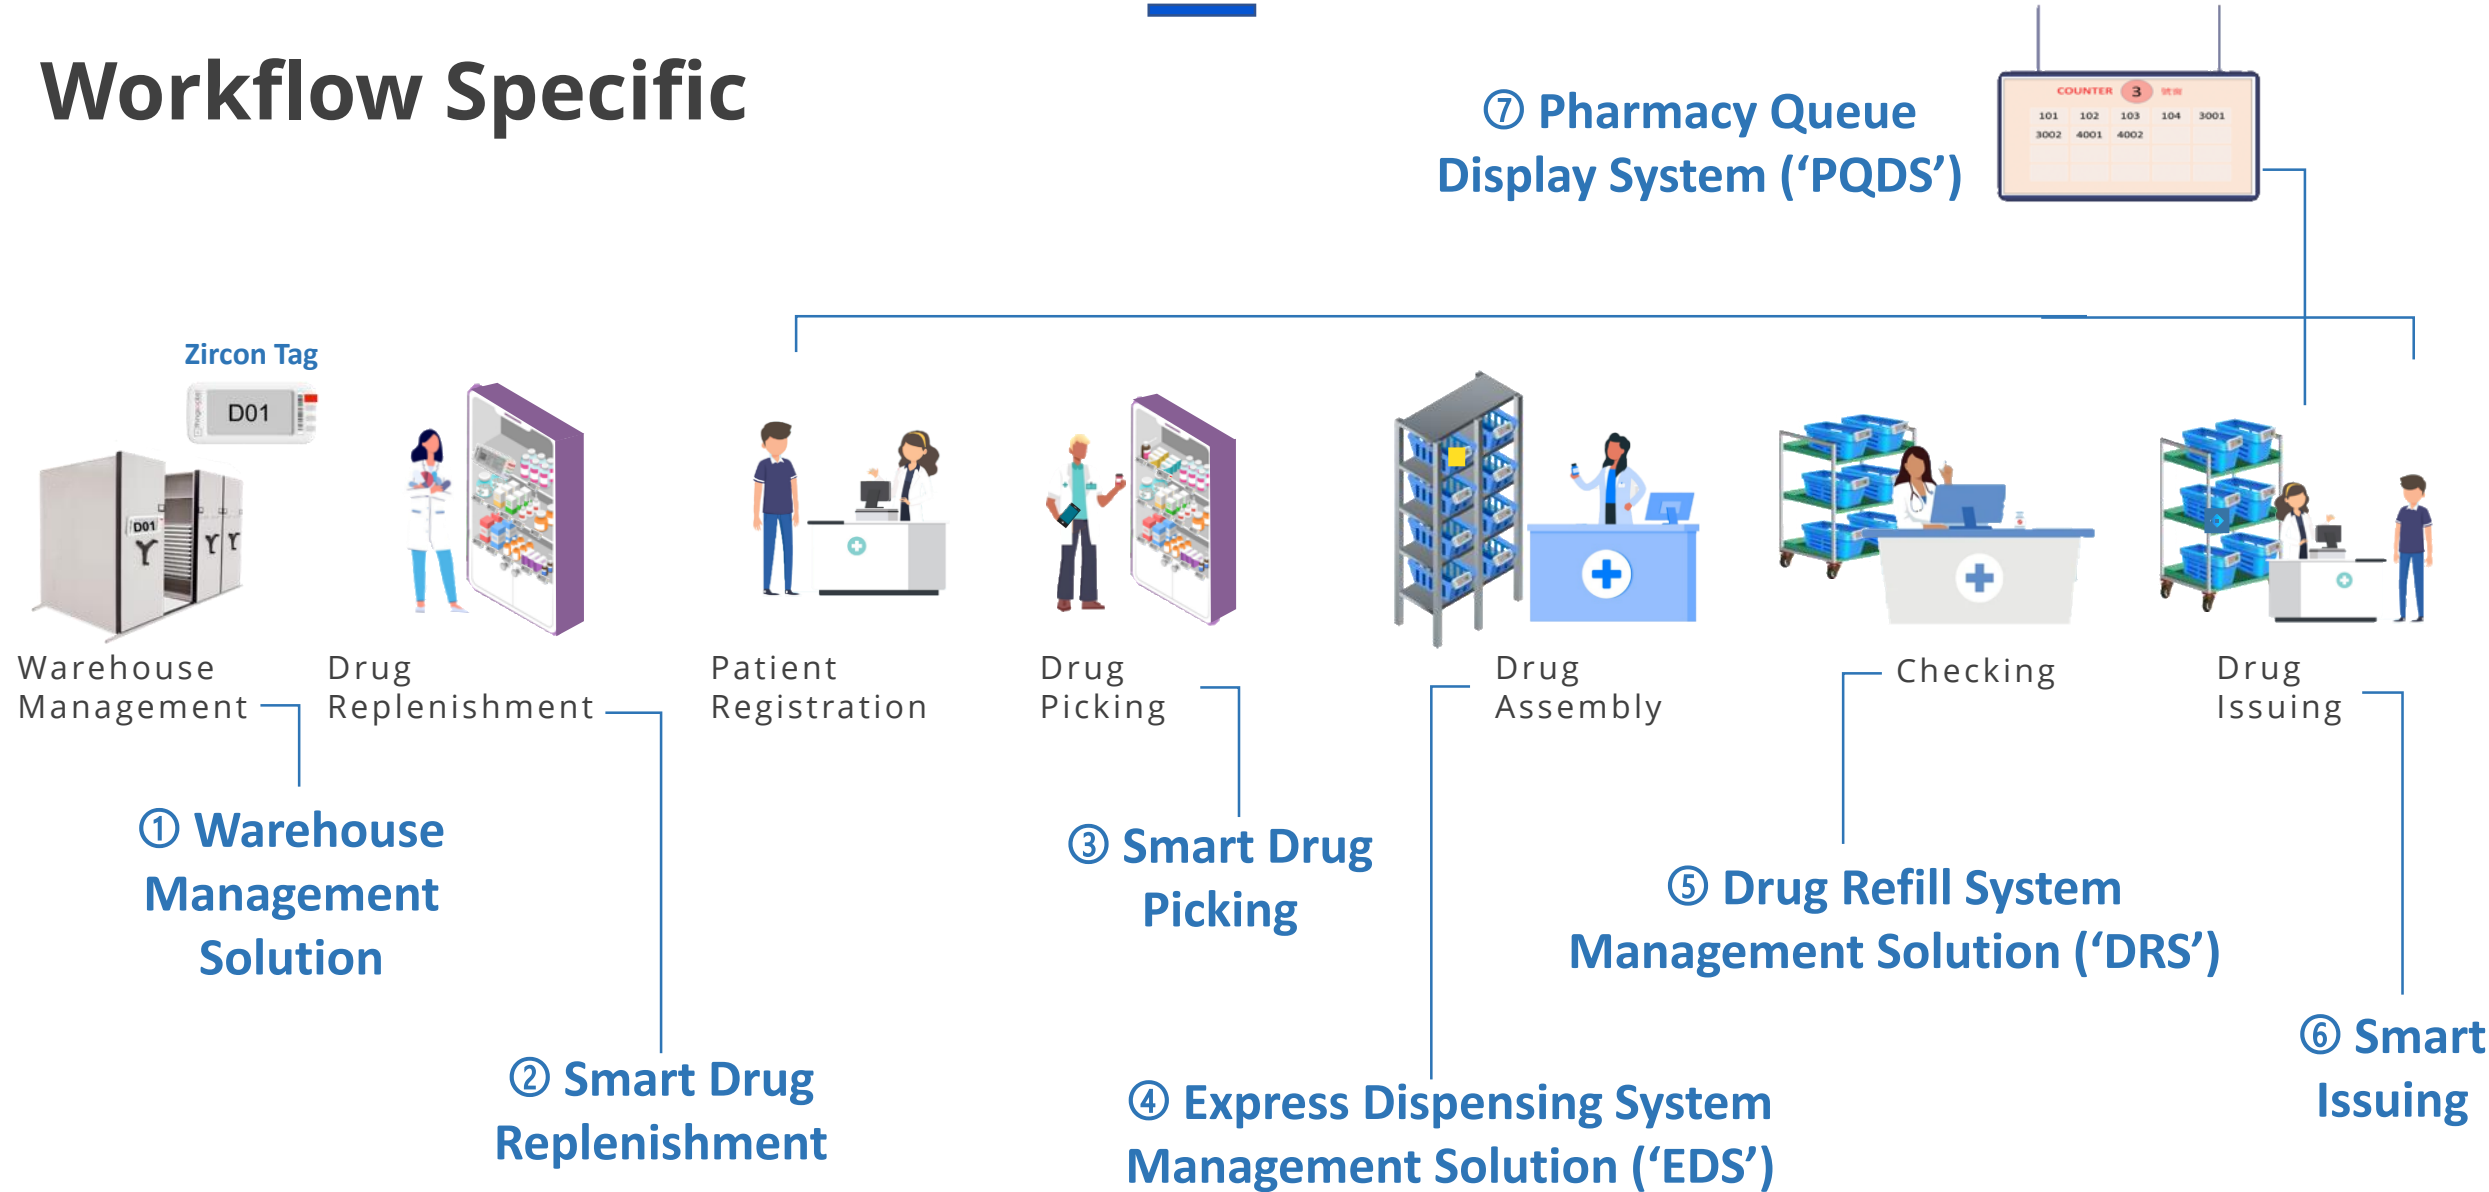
Workflow Specific

⑦ Pharmacy Queue Display System ('PQDS')

COUNTER 3

| 101 | 102 | 103 | 104 | 3001 |
|---|---|---|---|---|
| 3002 | 4001 | 4002 | | |

Zircon Tag

D01

D01

Warehouse Management

Drug Replenishment

Patient Registration

Drug Picking

Drug Assembly

Checking

Drug Issuing

① Warehouse Management Solution

② Smart Drug Replenishment

③ Smart Drug Picking

④ Express Dispensing System Management Solution ('EDS')

⑤ Drug Refill System Management Solution ('DRS')

⑥ Smart Issuing